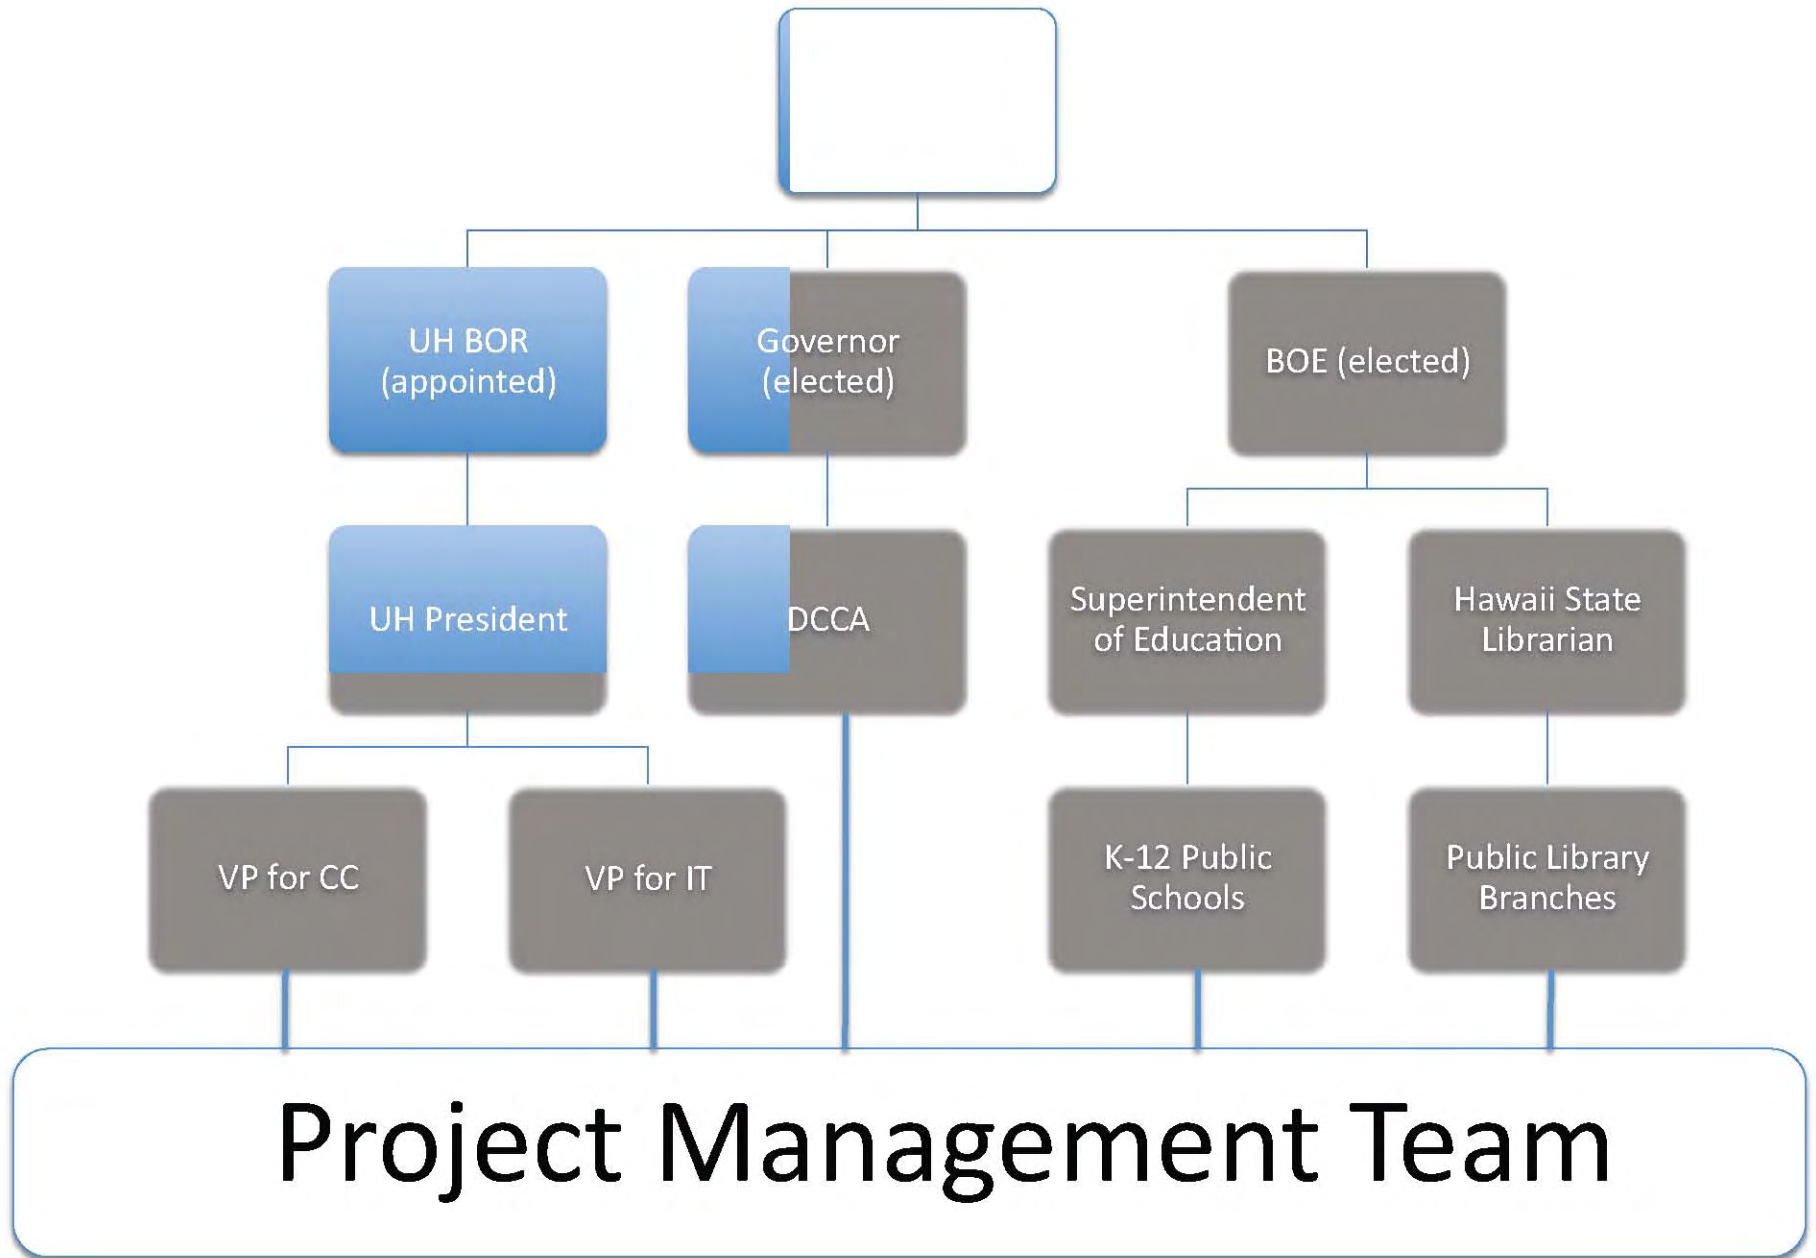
UH BOR (appointed)

Governor (elected)

BOE (elected)

UH President

DCCA

Superintendent of Education

Hawaii State Librarian

VP for CC

VP for IT

K-12 Public Schools

Public Library Branches

Project Management Team